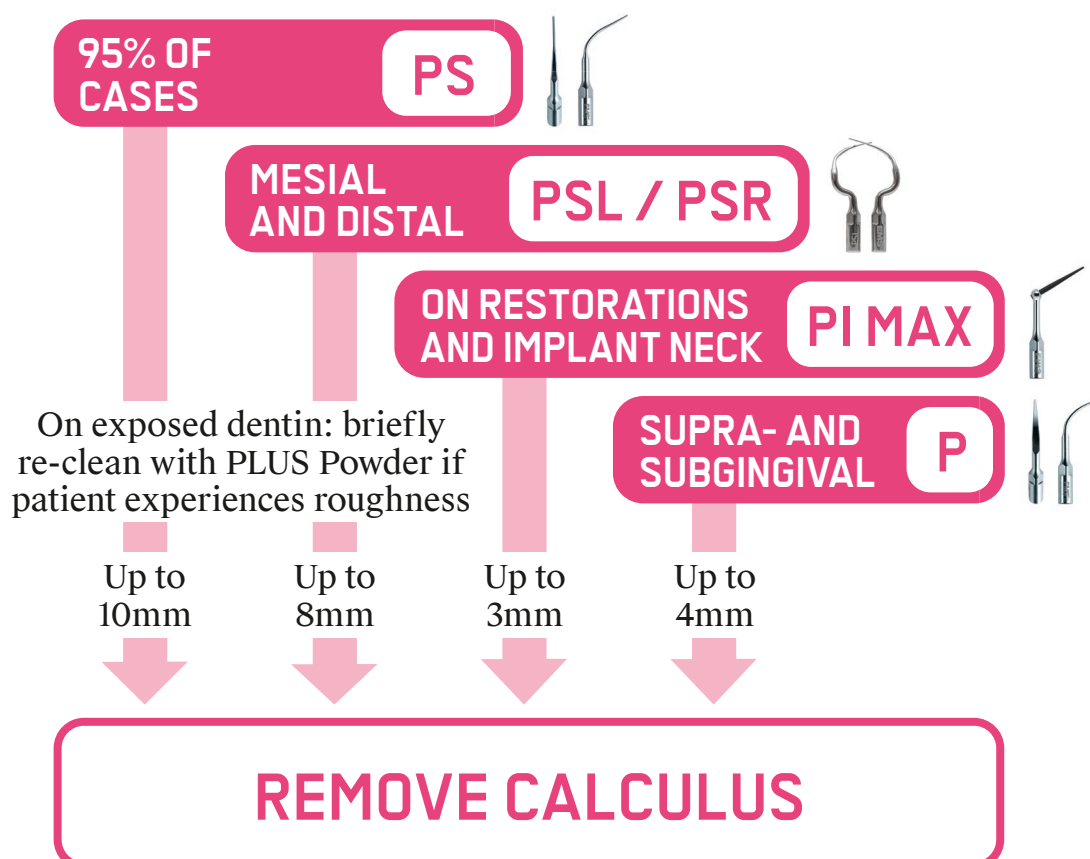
95% OF CASES

PS

MESIAL AND DISTAL

PSL / PSR

ON RESTORATIONS AND IMPLANT NECK

PI MAX

SUPRA- AND SUBGINGIVAL

P

On exposed dentin: briefly re-clean with PLUS Powder if patient experiences roughness

Up to 10mm

Up to 8mm

Up to 3mm

Up to 4mm

REMOVE CALCULUS